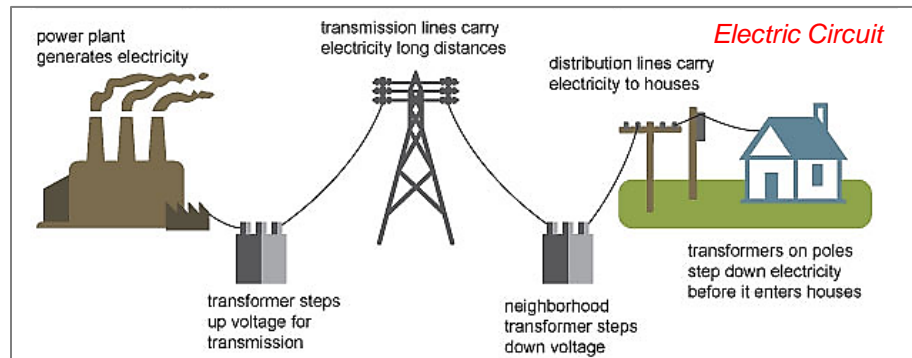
power plant generates electricity

transmission lines carry electricity long distances

Electric Circuit

distribution lines carry electricity to houses

transformers on poles step down electricity before it enters houses

transformer steps up voltage for transmission

neighborhood transformer steps down voltage